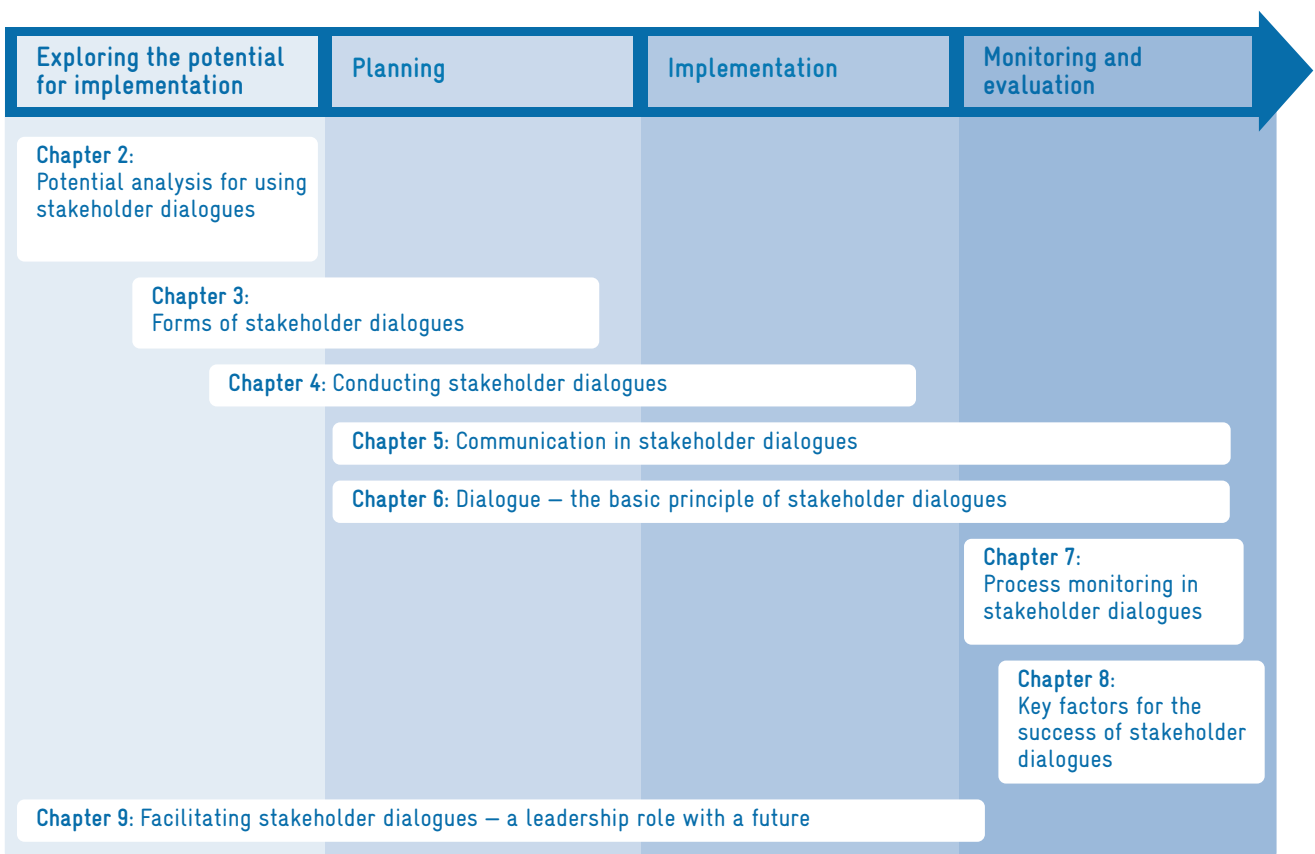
Exploring the potential for implementation

Planning

Implementation

Monitoring and evaluation

Chapter 2: Potential analysis for using stakeholder dialogues

Chapter 3: Forms of stakeholder dialogues

Chapter 4: Conducting stakeholder dialogues

Chapter 5: Communication in stakeholder dialogues

Chapter 6: Dialogue – the basic principle of stakeholder dialogues

Chapter 7: Process monitoring in stakeholder dialogues

Chapter 8: Key factors for the success of stakeholder dialogues

Chapter 9: Facilitating stakeholder dialogues – a leadership role with a future